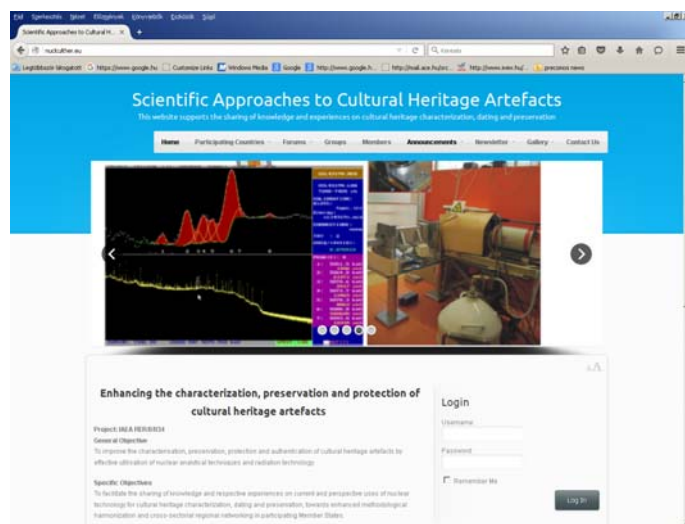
Fájl Szerkesztés Nézet Előzmények Könyvjelzők Eszközök Súgó

Scientific Approaches to Cultural H... ×

nuckulther.eu

Keresés

Legtöbbször látogatott https://www.google.hu Customize Links Windows Media Google http://www.google.h... http://nuk.ace.hu/pr... http://www.mev.hu/... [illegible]

Scientific Approaches to Cultural Heritage Artefacts

This website supports the sharing of knowledge and experiences on cultural heritage characterization, dating and preservation

Home Participating Countries Forums Groups Members Announcements Newsletter Gallery Contact Us

Enhancing the characterization, preservation and protection of cultural heritage artefacts

Project: IAEA RER/0/034

General Objective

To improve the characterisation, preservation, protection and authentication of cultural heritage artefacts by effective utilisation of nuclear analytical techniques and radiation technology

Specific Objectives

To facilitate the sharing of knowledge and respective experiences on current and perspective uses of nuclear technology for cultural heritage characterization, dating and preservation, towards enhanced methodological harmonization and cross-sectorial regional networking in participating Member States.

Login

Username

Password

Remember Me

Log in